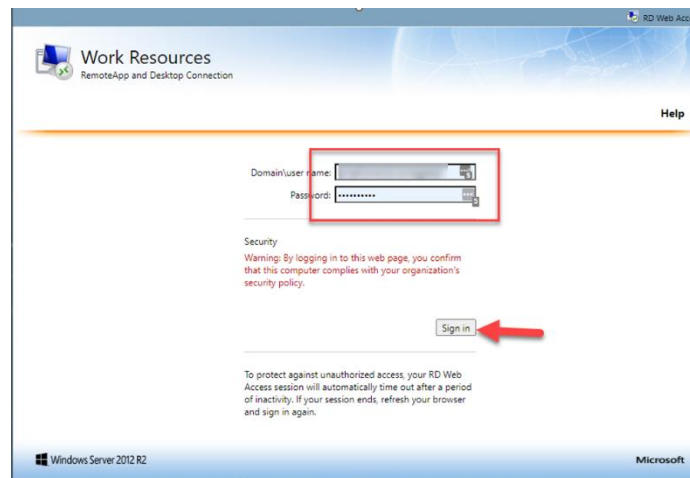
RD Web Acc

Work Resources
RemoteApp and Desktop Connection

Help

Domain\user name:
Password: ••••••••••

Security
Warning: By logging in to this web page, you confirm that this computer complies with your organization's security policy.

Sign in

To protect against unauthorized access, your RD Web Access session will automatically time out after a period of inactivity. If your session ends, refresh your browser and sign in again.

Windows Server 2012 R2

Microsoft